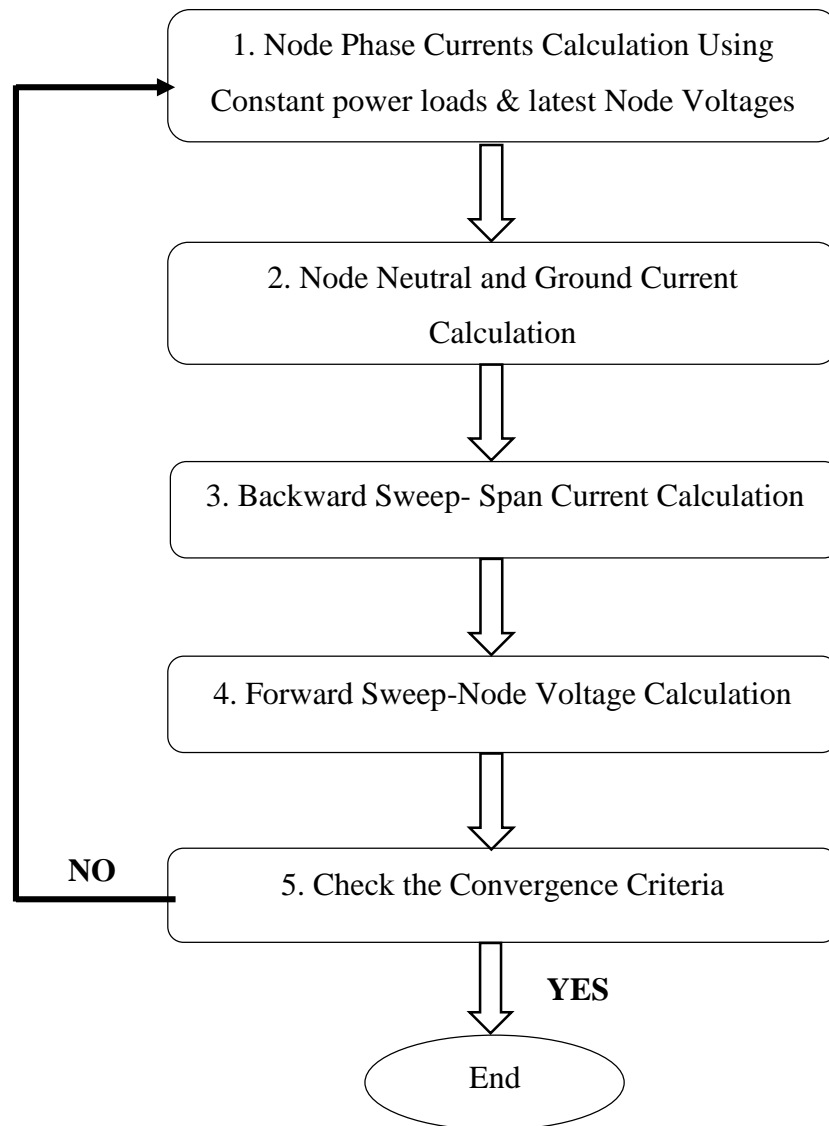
1. Node Phase Currents Calculation Using Constant power loads & latest Node Voltages

2. Node Neutral and Ground Current Calculation

3. Backward Sweep- Span Current Calculation

4. Forward Sweep-Node Voltage Calculation

NO

5. Check the Convergence Criteria

YES

End